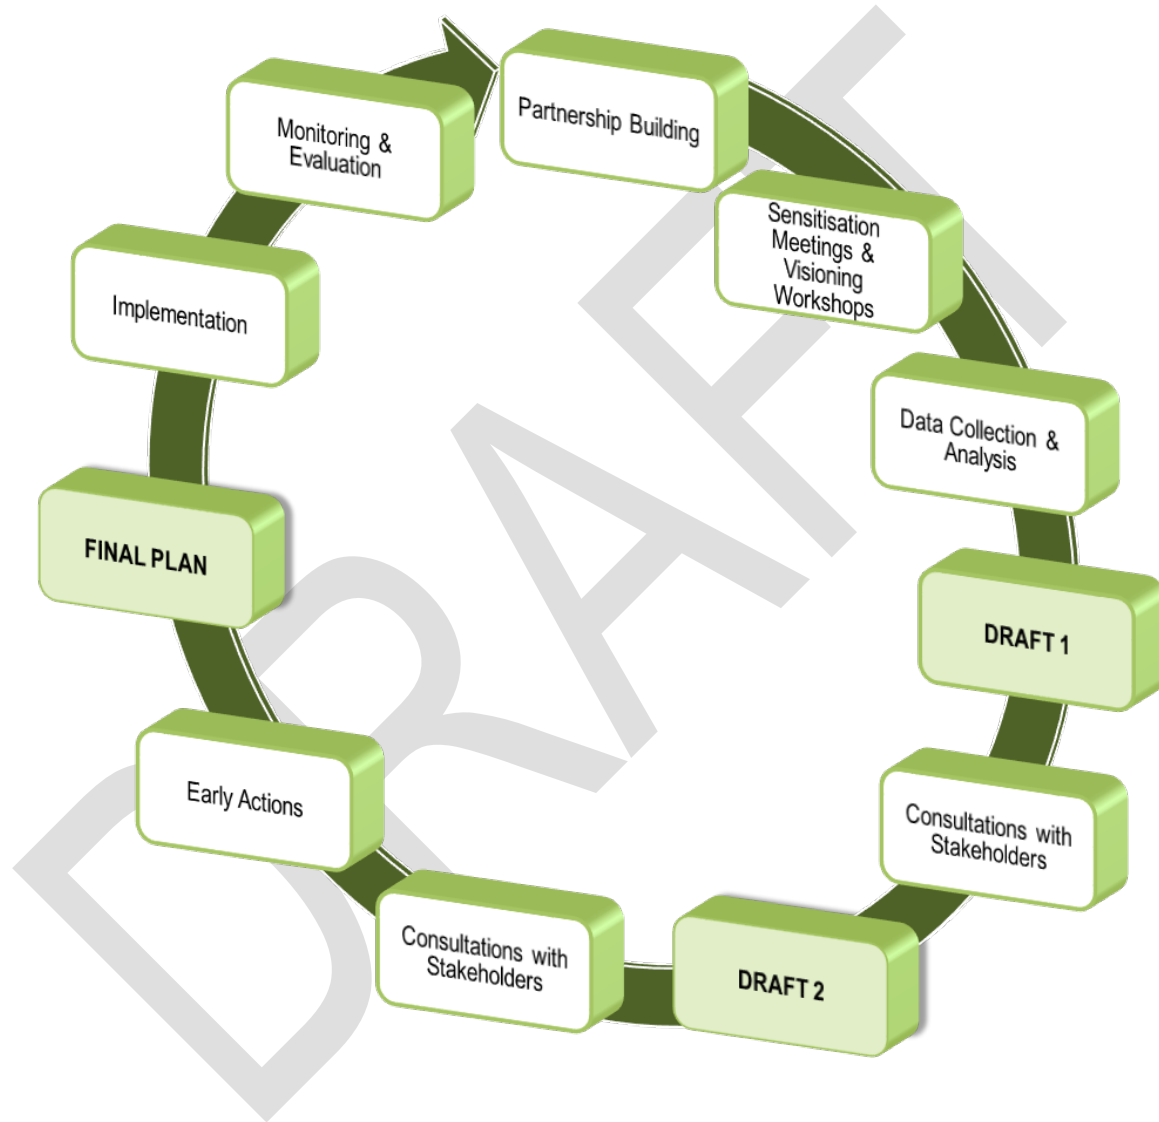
Partnership Building

Sensitisation Meetings & Visioning Workshops

Data Collection & Analysis

DRAFT 1

Consultations with Stakeholders

DRAFT 2

Consultations with Stakeholders

Early Actions

FINAL PLAN

Implementation

Monitoring & Evaluation

DRAFT